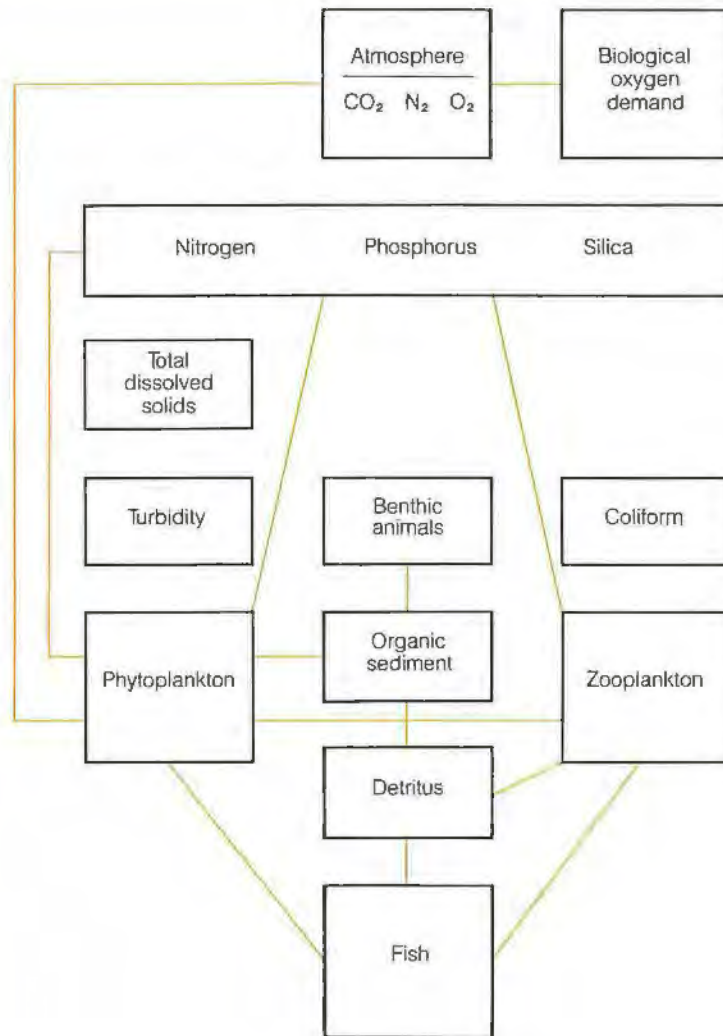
Atmosphere

$CO_2$ $N_2$ $O_2$

Biological oxygen demand

Nitrogen Phosphorus Silica

Total dissolved solids

Turbidity

Benthic animals

Coliform

Phytoplankton

Organic sediment

Zooplankton

Detritus

Fish